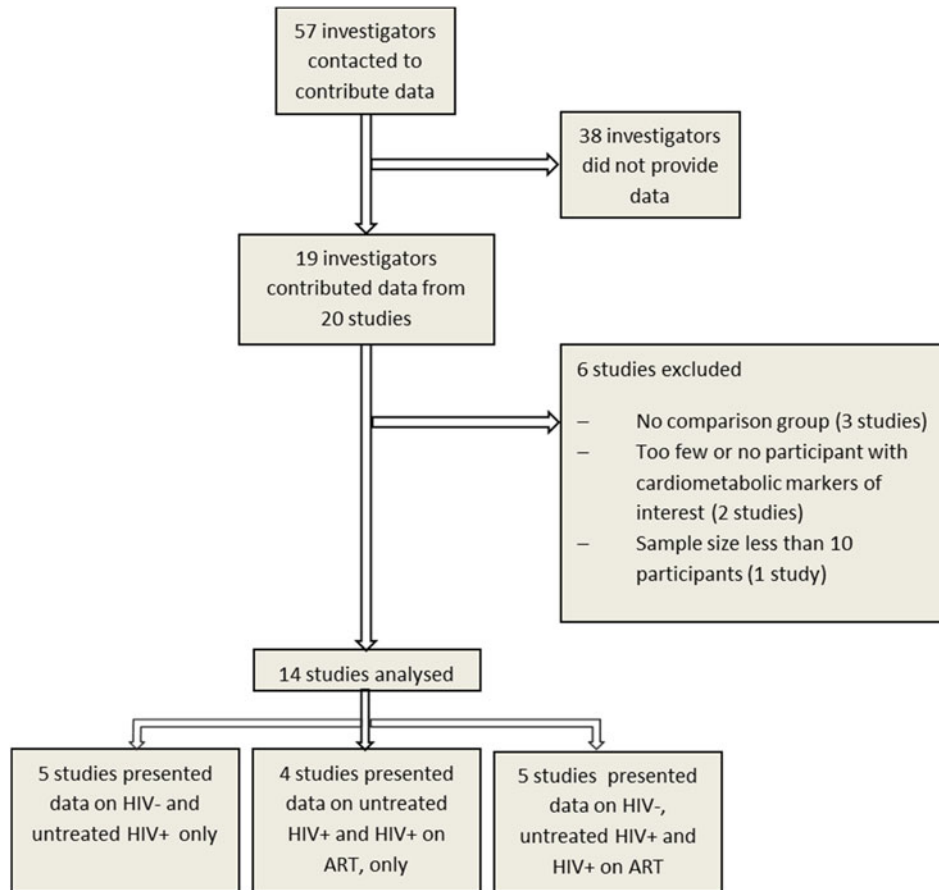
57 investigators contacted to contribute data

38 investigators did not provide data

19 investigators contributed data from 20 studies

6 studies excluded

– No comparison group (3 studies)
– Too few or no participant with cardiometabolic markers of interest (2 studies)
– Sample size less than 10 participants (1 study)

14 studies analysed

5 studies presented data on HIV- and untreated HIV+ only

4 studies presented data on untreated HIV+ and HIV+ on ART, only

5 studies presented data on HIV-, untreated HIV+ and HIV+ on ART